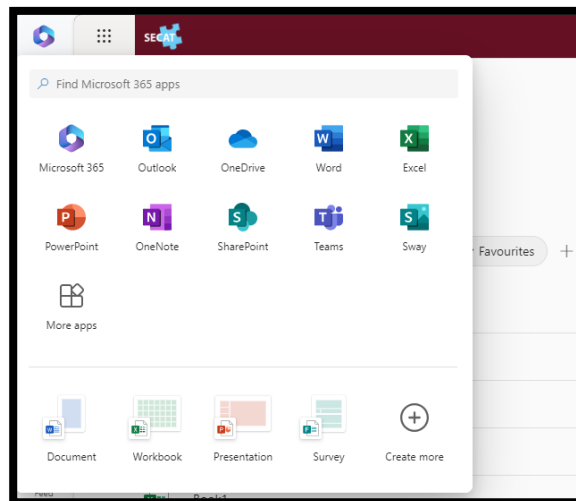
SECAT

Find Microsoft 365 apps

Microsoft 365
Outlook
OneDrive
Word
Excel

PowerPoint
OneNote
SharePoint
Teams
Sway

More apps

Favourites
+

Document
Workbook
Presentation
Survey
Create more

Feed
Book1